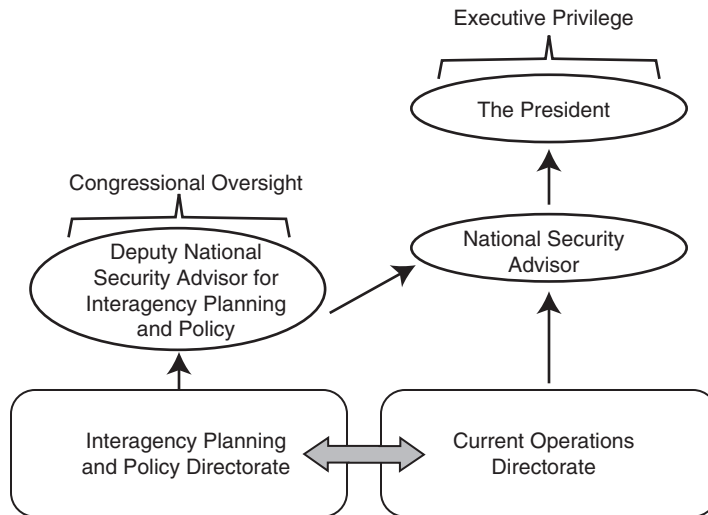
Executive Privilege

The President

Congressional Oversight

Deputy National Security Advisor for Interagency Planning and Policy

National Security Advisor

Interagency Planning and Policy Directorate

Current Operations Directorate